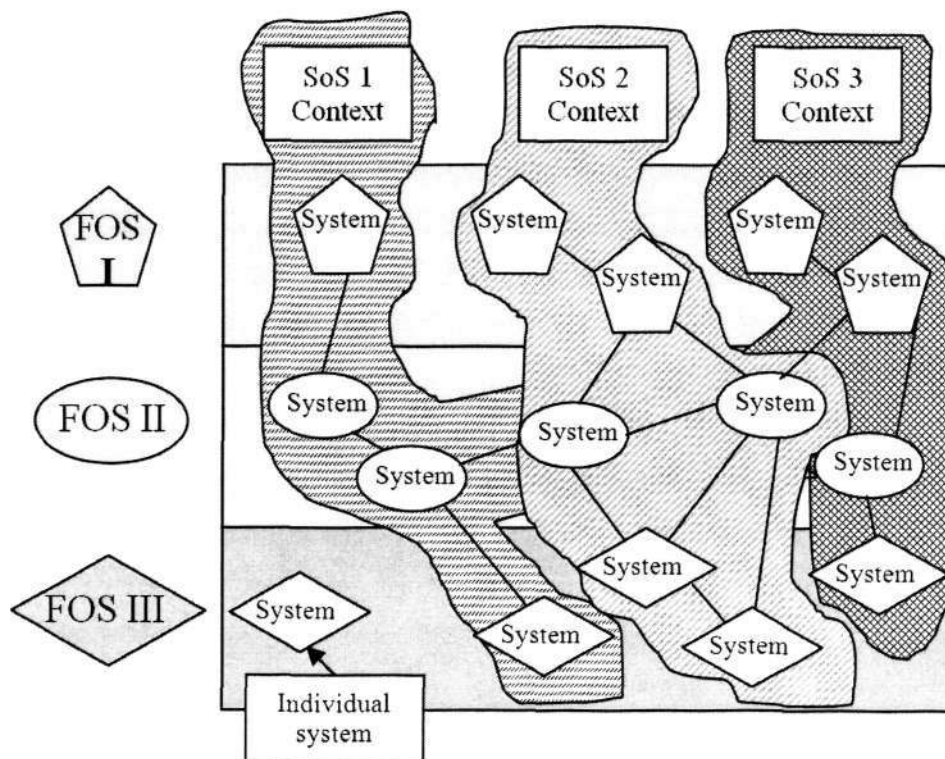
SoS 1 Context

SoS 2 Context

SoS 3 Context

FOS I

FOS II

FOS III

System

System

System

System

System

System

System

System

System

System

System

System

System

System

System

Individual system